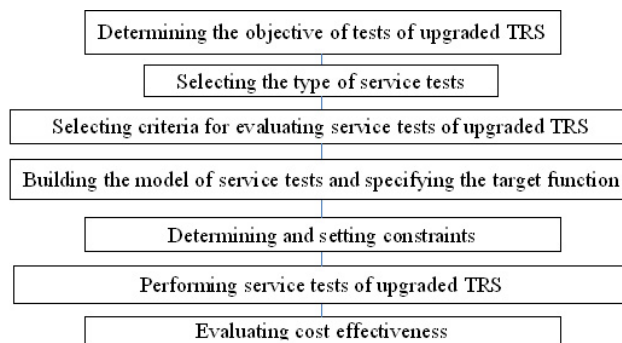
Determining the objective of tests of upgraded TRS

Selecting the type of service tests

Selecting criteria for evaluating service tests of upgraded TRS

Building the model of service tests and specifying the target function

Determining and setting constraints

Performing service tests of upgraded TRS

Evaluating cost effectiveness